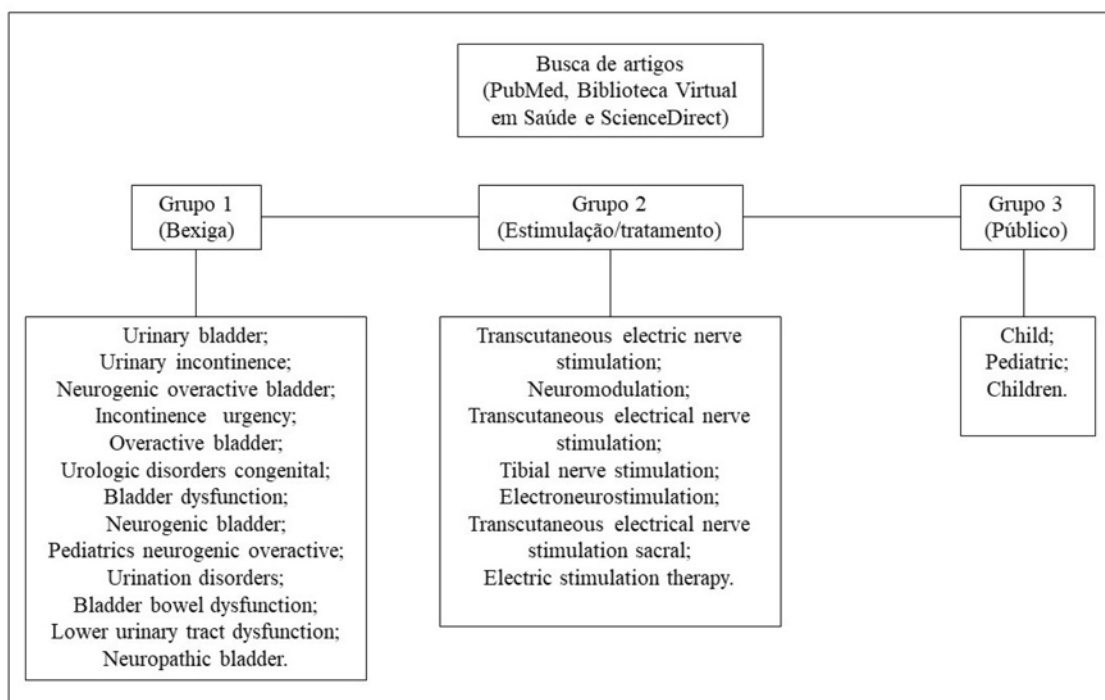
Busca de artigos
(PubMed, Biblioteca Virtual em Saúde e ScienceDirect)

Grupo 1
(Bexiga)

Grupo 2
(Estimulação/tratamento)

Grupo 3
(Público)

Urinary bladder;
Urinary incontinence;
Neurogenic overactive bladder;
Incontinence urgency;
Overactive bladder;
Urologic disorders congenital;
Bladder dysfunction;
Neurogenic bladder;
Pediatrics neurogenic overactive;
Urination disorders;
Bladder bowel dysfunction;
Lower urinary tract dysfunction;
Neuropathic bladder.

Transcutaneous electric nerve stimulation;
Neuromodulation;
Transcutaneous electrical nerve stimulation;
Tibial nerve stimulation;
Electroneurostimulation;
Transcutaneous electrical nerve stimulation sacral;
Electric stimulation therapy.

Child;
Pediatric;
Children.